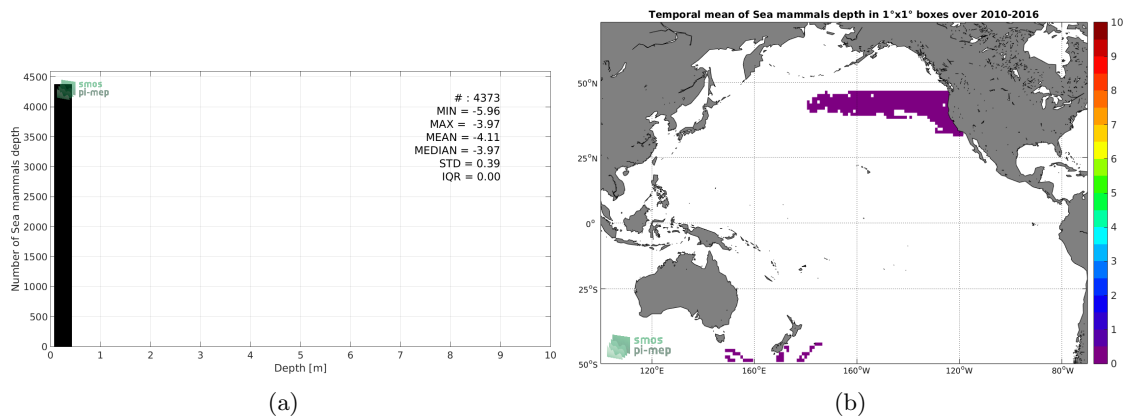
smos pi-mep

# : 4373
MIN = -5.96
MAX = -3.97
MEAN = -4.11
MEDIAN = -3.97
STD = 0.39
IQR = 0.00

Number of Sea mammals depth

4500
4000
3500
3000
2500
2000
1500
1000
500
0

0 1 2 3 4 5 6 7 8 9 10

Depth [m]

(a)

Temporal mean of Sea mammals depth in 1°x1° boxes over 2010-2016

50°N
25°N
0°
25°S
50°S

120°E 160°E 160°W 120°W 80°W

smos pi-mep

10
9
8
7
6
5
4
3
2
1
0

(b)